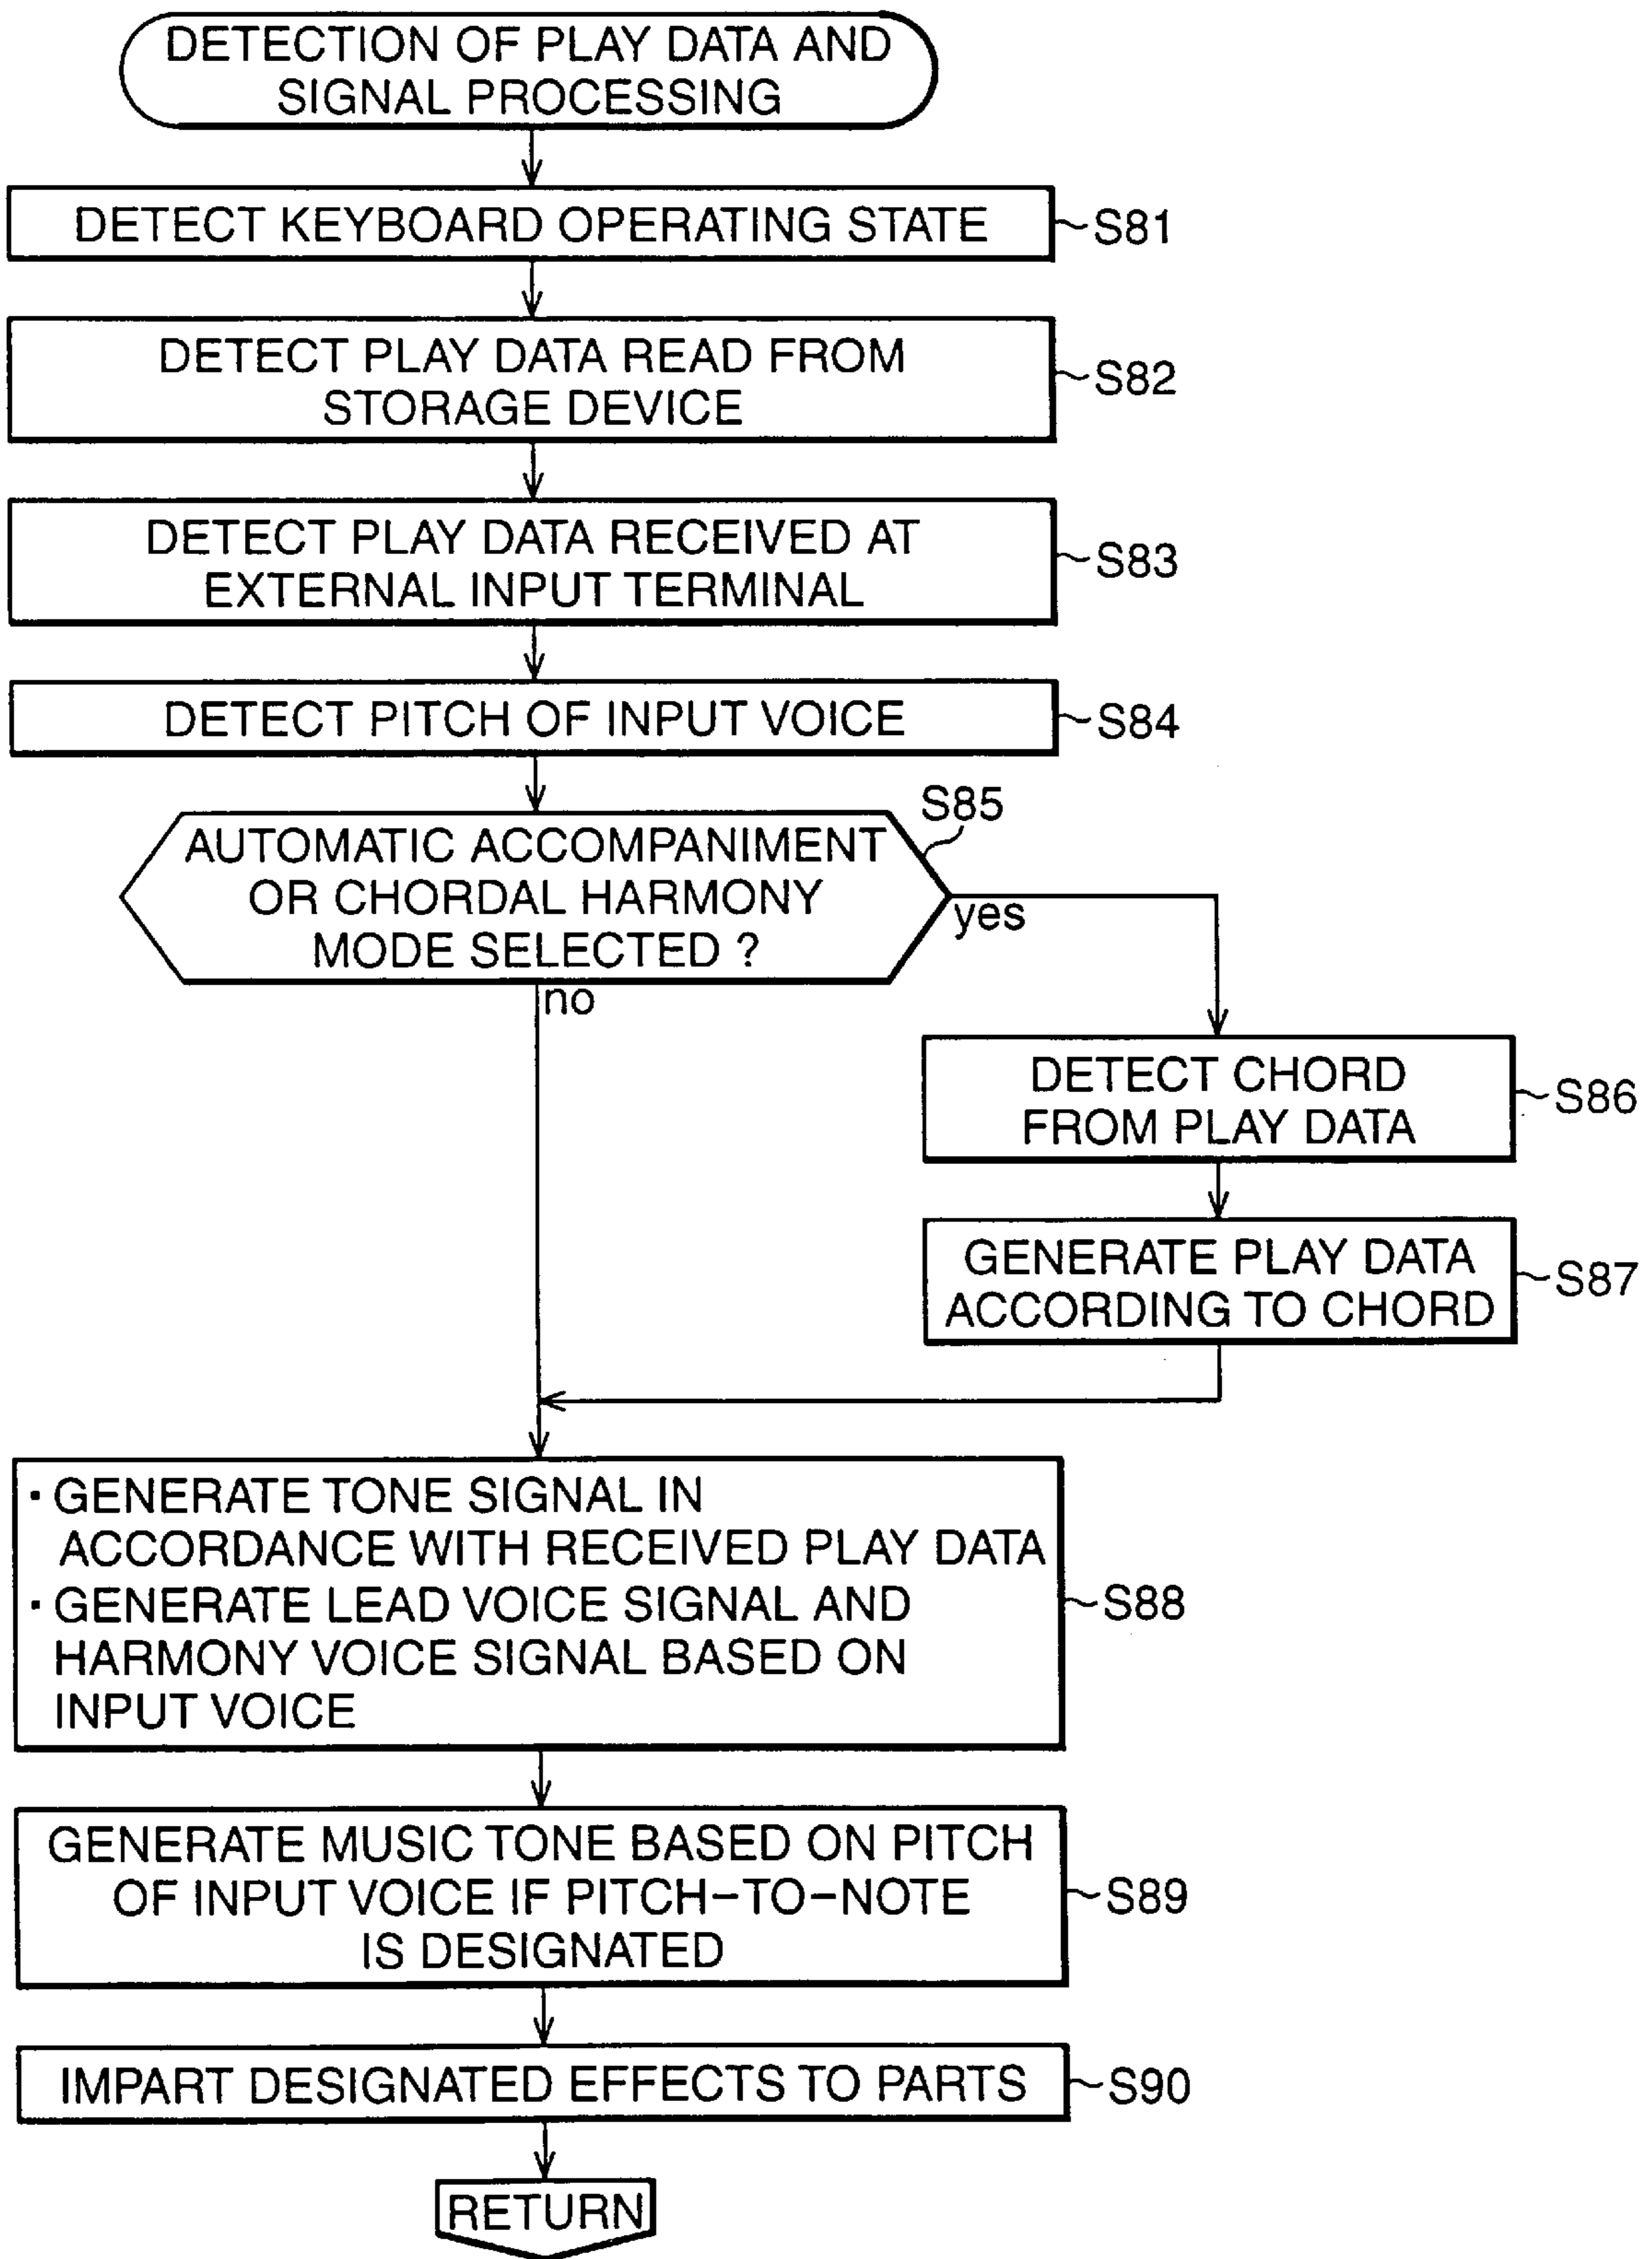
DETECTION OF PLAY DATA AND SIGNAL PROCESSING

DETECT KEYBOARD OPERATING STATE
S81

DETECT PLAY DATA READ FROM STORAGE DEVICE
S82

DETECT PLAY DATA RECEIVED AT EXTERNAL INPUT TERMINAL
S83

DETECT PITCH OF INPUT VOICE
S84

S85
AUTOMATIC ACCOMPANIMENT OR CHORDAL HARMONY MODE SELECTED ?

yes

no

DETECT CHORD FROM PLAY DATA
S86

GENERATE PLAY DATA ACCORDING TO CHORD
S87

· GENERATE TONE SIGNAL IN ACCORDANCE WITH RECEIVED PLAY DATA
· GENERATE LEAD VOICE SIGNAL AND HARMONY VOICE SIGNAL BASED ON INPUT VOICE
S88

GENERATE MUSIC TONE BASED ON PITCH OF INPUT VOICE IF PITCH-TO-NOTE IS DESIGNATED
S89

IMPART DESIGNATED EFFECTS TO PARTS
S90

RETURN